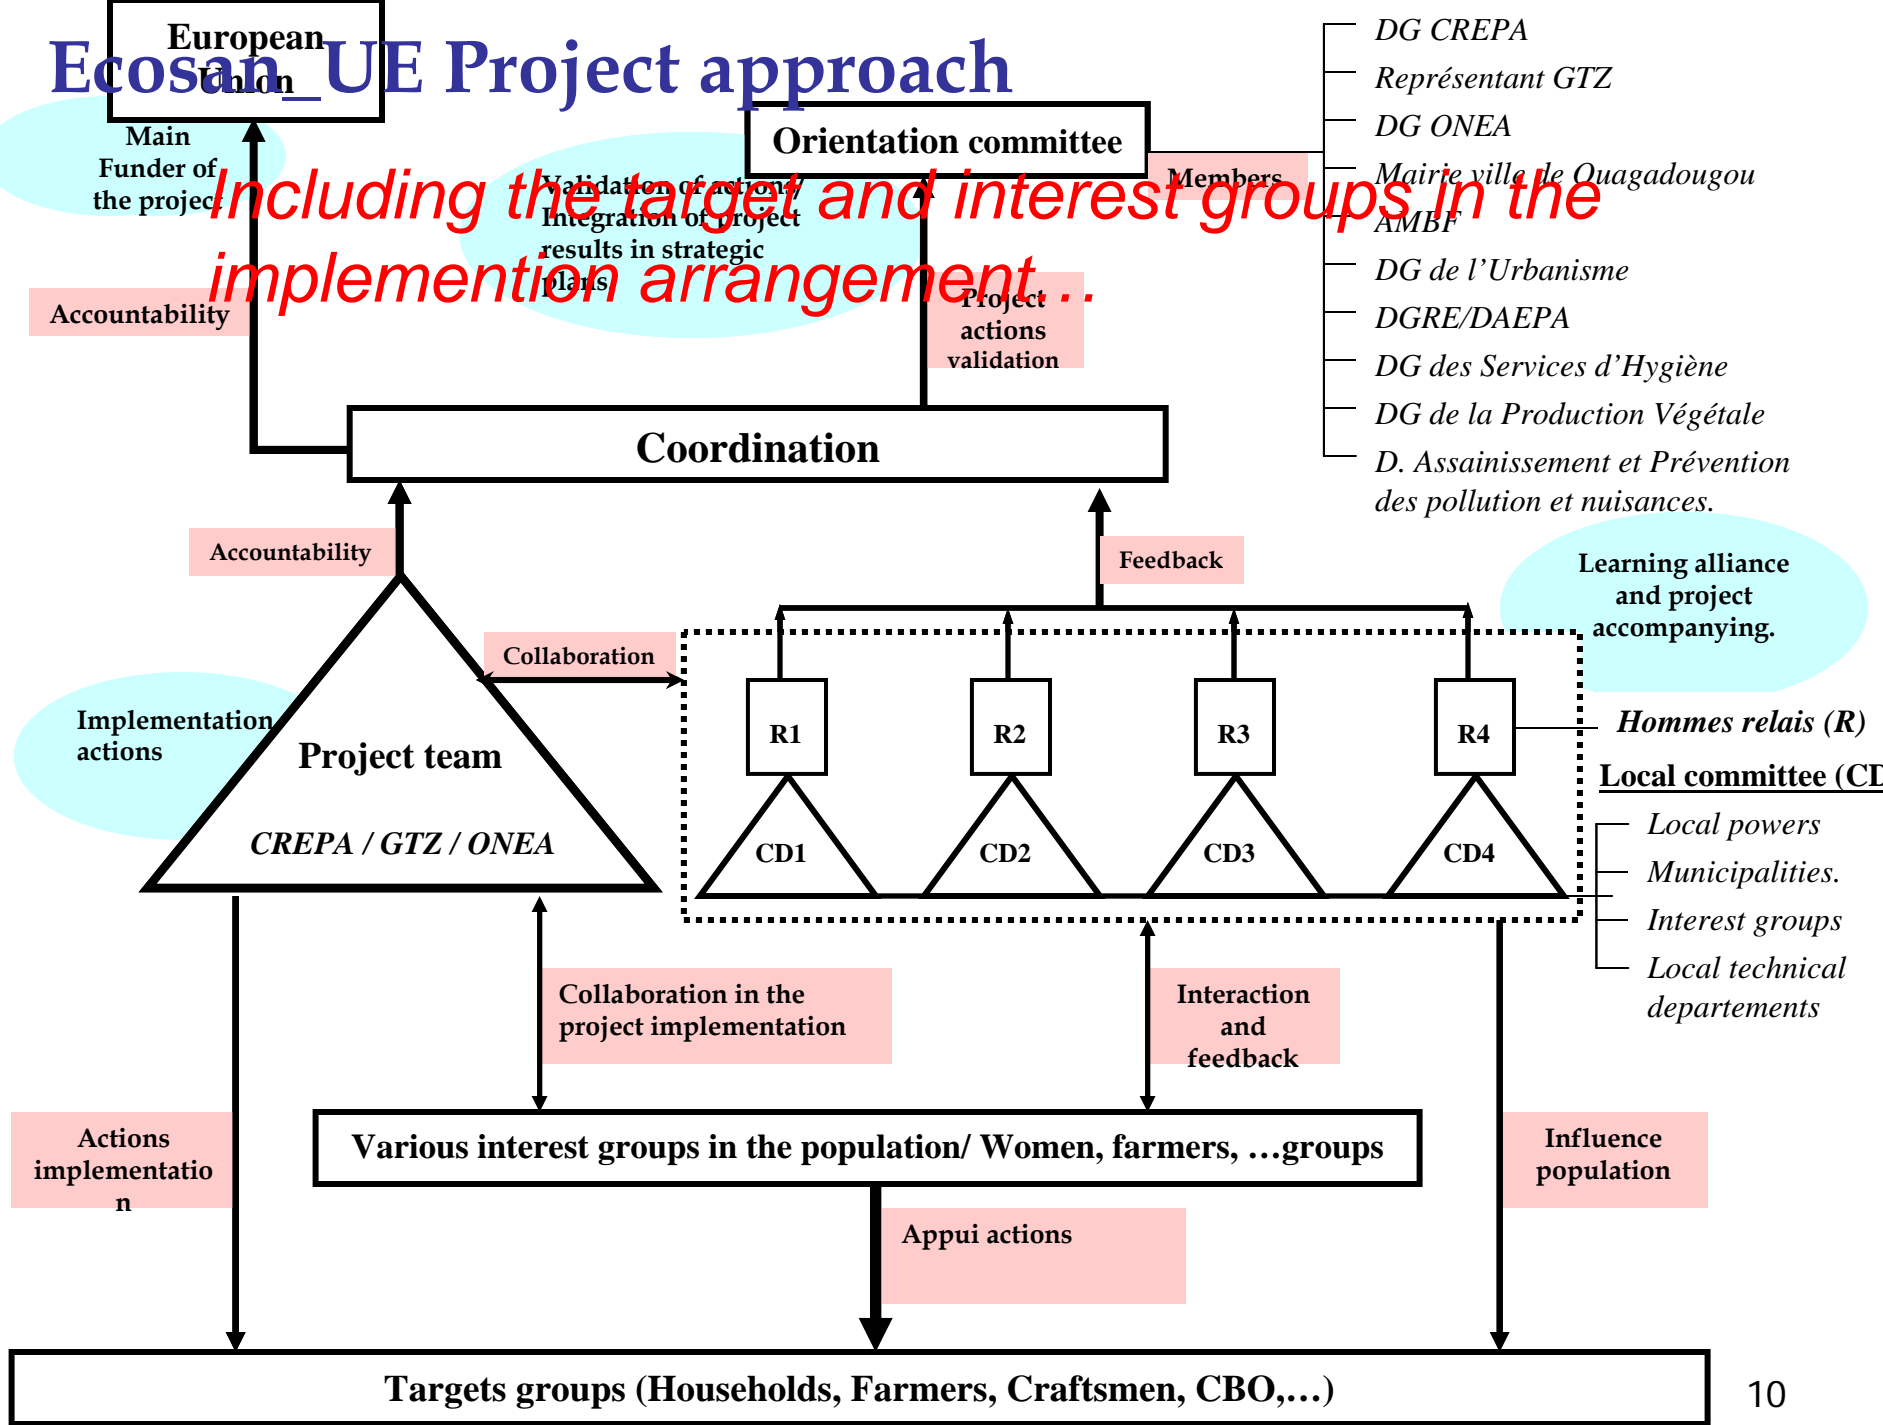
Ecosan_UE Project approach

Including the target and interest groups in the implemention arrangement…

European Union

Main Funder of the project

Orientation committee

Members

DG CREPA
Représentant GTZ
DG ONEA
Mairie ville de Ouagadougou
AMBF
DG de l'Urbanisme
DGRE/DAEPA
DG des Services d'Hygiène
DG de la Production Végétale
D. Assainissement et Prévention des pollution et nuisances.

Validation of actions/ Integration of project results in strategic plans

Accountability

Project actions validation

Coordination

Accountability

Feedback

Learning alliance and project accompanying.

Collaboration

Implementation actions

Project team

CREPA / GTZ / ONEA

R1
R2
R3
R4

CD1
CD2
CD3
CD4

Hommes relais (R)

Local committee (CD

Local powers
Municipalities.
Interest groups
Local technical departements

Collaboration in the project implementation

Interaction and feedback

Actions implementation

Various interest groups in the population/ Women, farmers, …groups

Influence population

Appui actions

Targets groups (Households, Farmers, Craftsmen, CBO,…)

10